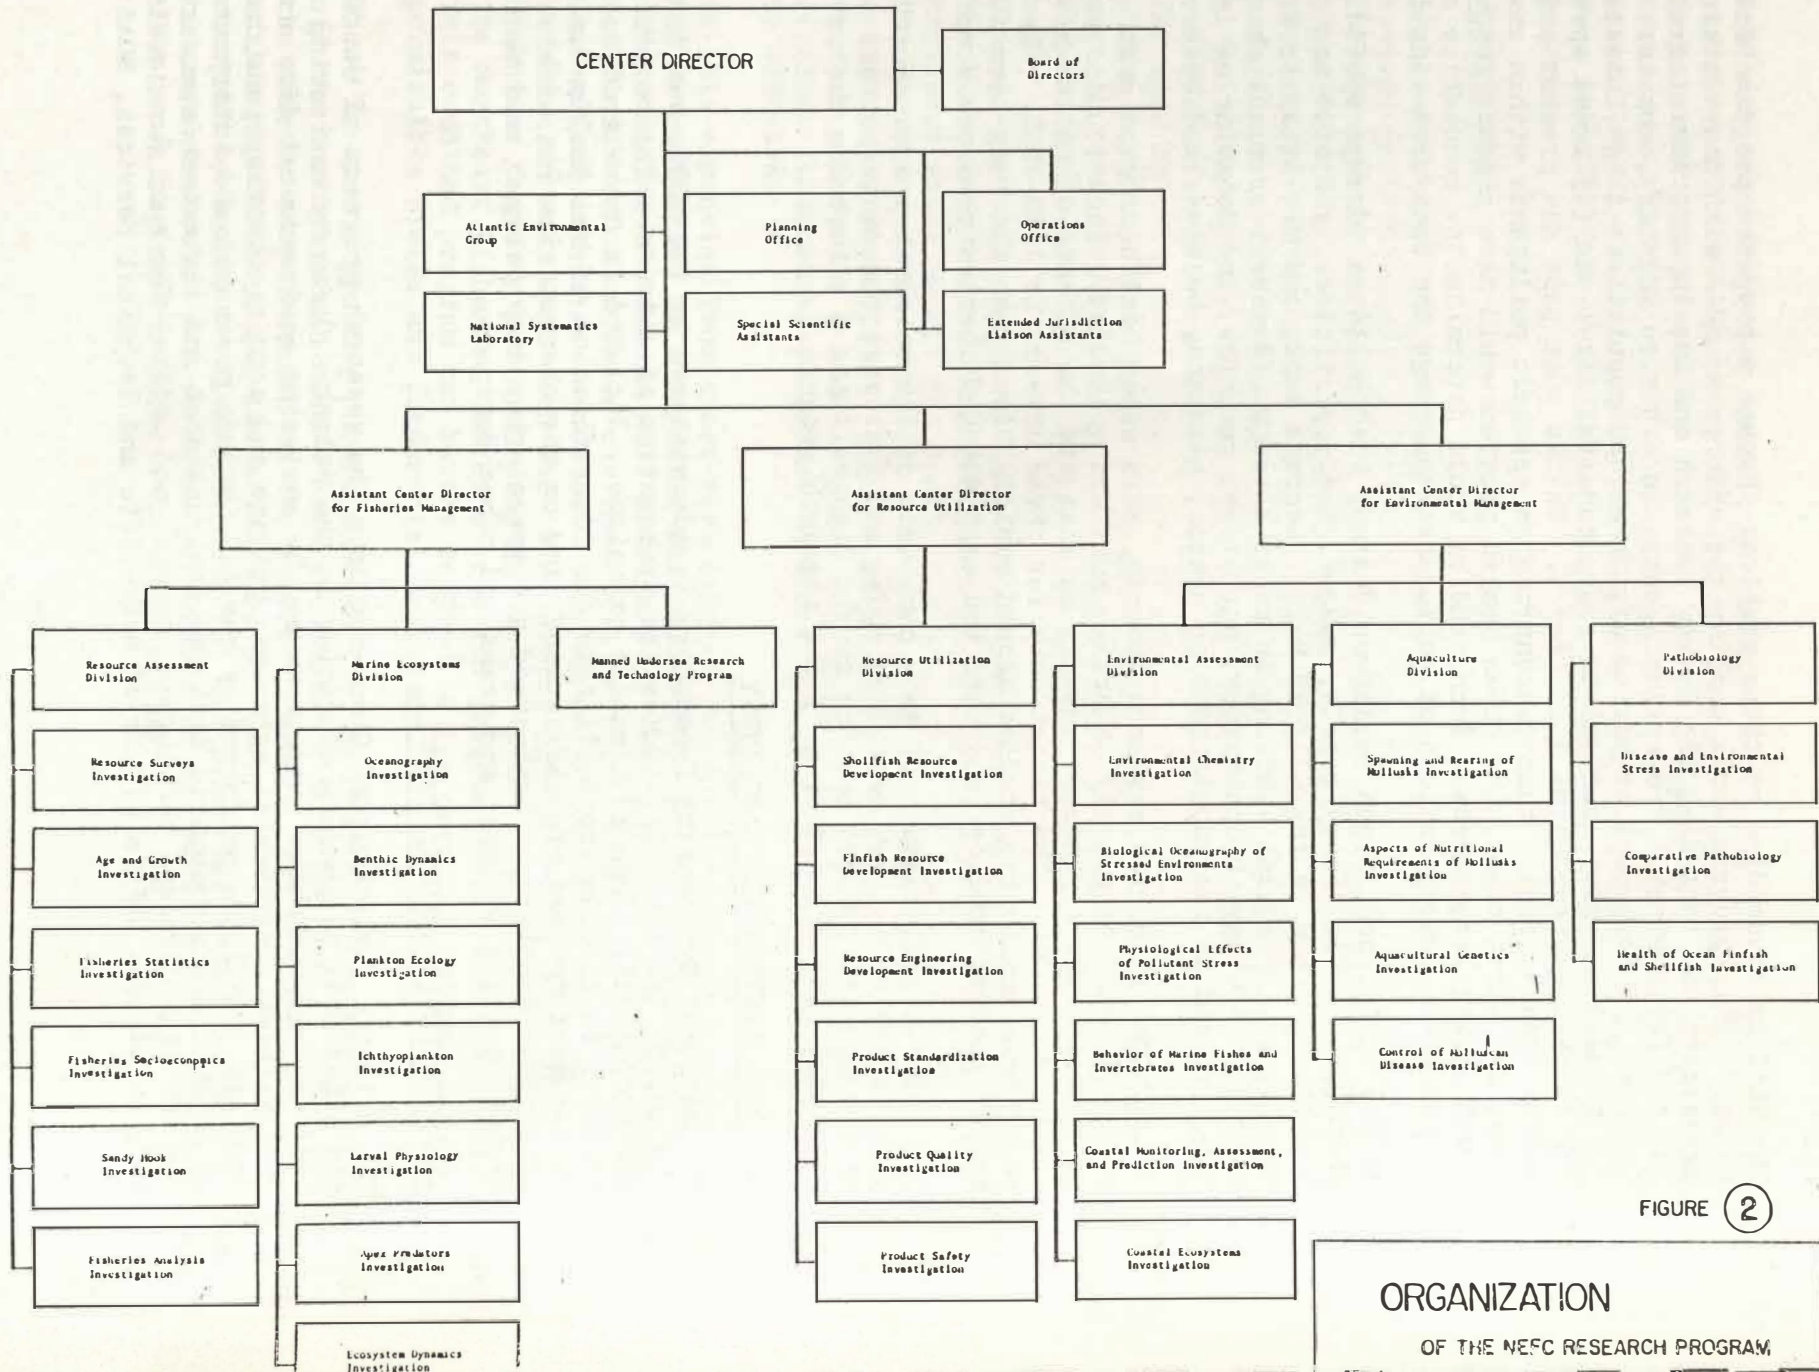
CENTER DIRECTOR

Board of Directors

Atlantic Environmental Group

Planning Office

Operations Office

National Systematics Laboratory

Special Scientific Assistants

Extended Jurisdiction Liaison Assistants

Assistant Center Director for Fisheries Management

Assistant Center Director for Resource Utilization

Assistant Center Director for Environmental Management

Resource Assessment Division

Resource Surveys Investigation

Age and Growth Investigation

Fisheries Statistics Investigation

Fisheries Socioeconomics Investigation

Sandy Hook Investigation

Fisheries Analysis Investigation

Marine Ecosystems Division

Oceanography Investigation

Benthic Dynamics Investigation

Plankton Ecology Investigation

Ichthyoplankton Investigation

Larval Physiology Investigation

Apex Predators Investigation

Ecosystem Dynamics Investigation

Manned Undersea Research and Technology Program

Resource Utilization Division

Shellfish Resource Development Investigation

Finfish Resource Development Investigation

Resource Engineering Development Investigation

Product Standardization Investigation

Product Quality Investigation

Product Safety Investigation

Environmental Assessment Division

Environmental Chemistry Investigation

Biological Oceanography of Stressed Environments Investigation

Physiological Effects of Pollutant Stress Investigation

Behavior of Marine Fishes and Invertebrates Investigation

Coastal Monitoring, Assessment, and Prediction Investigation

Coastal Ecosystems Investigation

Aquaculture Division

Spawning and Rearing of Mollusks Investigation

Aspects of Nutritional Requirements of Mollusks Investigation

Aquacultural Genetics Investigation

Control of Molluscan Disease Investigation

Pathobiology Division

Disease and Environmental Stress Investigation

Comparative Pathobiology Investigation

Health of Ocean Finfish and Shellfish Investigation

FIGURE 2

ORGANIZATION

OF THE NEFC RESEARCH PROGRAM